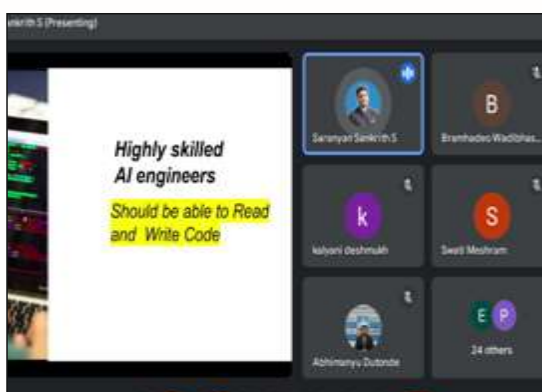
nkrith S (Presenting)

Highly skilled
AI engineers

Should be able to Read and Write Code

Saranyan Sankrith S

B
Bramhadeo Wadibhas...

k
kalyani deshmukh

S
Swati Meshram

Abhimanyu Dutonde

E P
24 others